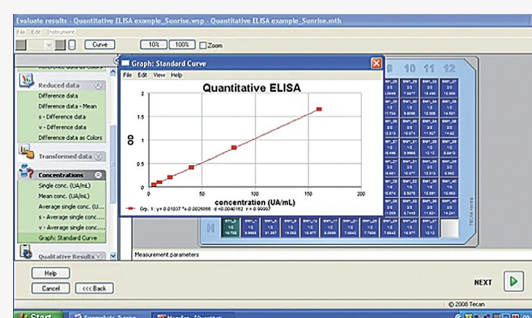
Evaluate results - Quantitative ELISA example_Sunrise.wsp - Quantitative ELISA example_Sunrise.mth

File Edit Instrument

Curve 10% 100% Zoom

Reduced data

Difference data

Difference data - Mean

s - Difference data

v - Difference data

Difference data as Colors

Transformed data

Concentrations

Single conc. (UA/mL)

Mean conc. (UA/mL)

Average single conc. (U...

s - Average single conc...

v - Average single conc...

Graph: Standard Curve

Qualitative Results

Graph: Standard Curve

File Edit View Help

Quantitative ELISA

OD

concentration (UA/mL)

0 50 100 150 200

Gp. 1: y = 0.21037 * x-0.0225066 d=0.0046162 r = 0.9990

10 11 12

Measurement parameters

Help

Cancel <<< Back

NEXT

© 2008 Tecan

Start